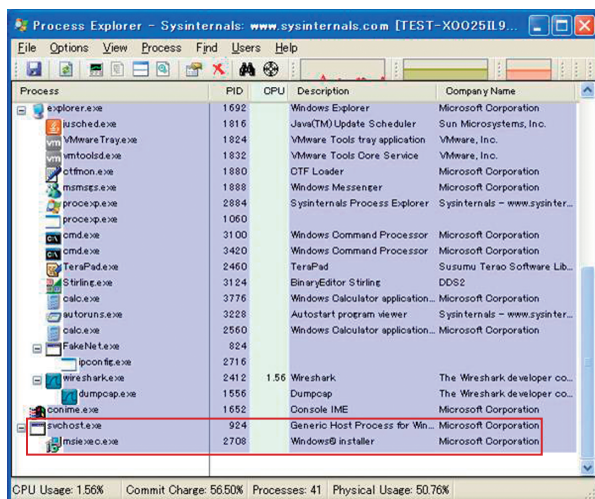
Process Explorer - Sysinternals: www.sysinternals.com [TEST-X0025IL9...

File Options View Process Find Users Help

| Process | PID | CPU | Description | Company Name |
|---|---|---|---|---|
| explorer.exe | 1692 | | Windows Explorer | Microsoft Corporation |
| jusched.exe | 1816 | | Java(TM) Update Scheduler | Sun Microsystems, Inc. |
| VMwareTray.exe | 1824 | | VMware Tools tray application | VMware, Inc. |
| vmtoolsd.exe | 1832 | | VMware Tools Core Service | VMware, Inc. |
| ctfmon.exe | 1880 | | CTF Loader | Microsoft Corporation |
| msmsgs.exe | 1888 | | Windows Messenger | Microsoft Corporation |
| procexp.exe | 2884 | | Sysinternals Process Explorer | Sysinternals - www.sysinter... |
| procexp.exe | 1060 | | | |
| cmd.exe | 3100 | | Windows Command Processor | Microsoft Corporation |
| cmd.exe | 3420 | | Windows Command Processor | Microsoft Corporation |
| TeraPad.exe | 2460 | | TeraPad | Susumu Terao Software Lib... |
| Stirling.exe | 3124 | | BinaryEditor Stirling | DDS2 |
| calc.exe | 3776 | | Windows Calculator application... | Microsoft Corporation |
| autoruns.exe | 3228 | | Autostart program viewer | Sysinternals - www.sysinter... |
| calc.exe | 2560 | | Windows Calculator application... | Microsoft Corporation |
| FakeNet.exe | 824 | | | |
| ipconfig.exe | 2716 | | | |
| wireshark.exe | 2412 | 1.56 | Wireshark | The Wireshark developer co... |
| dumpcap.exe | 1556 | | Dumpcap | The Wireshark developer co... |
| conime.exe | 1652 | | Console IME | Microsoft Corporation |
| svchost.exe | 924 | | Generic Host Process for Win... | Microsoft Corporation |
| msiexec.exe | 2708 | | Windows® installer | Microsoft Corporation |

CPU Usage: 1.56% Commit Charge: 56.50% Processes: 41 Physical Usage: 50.76%